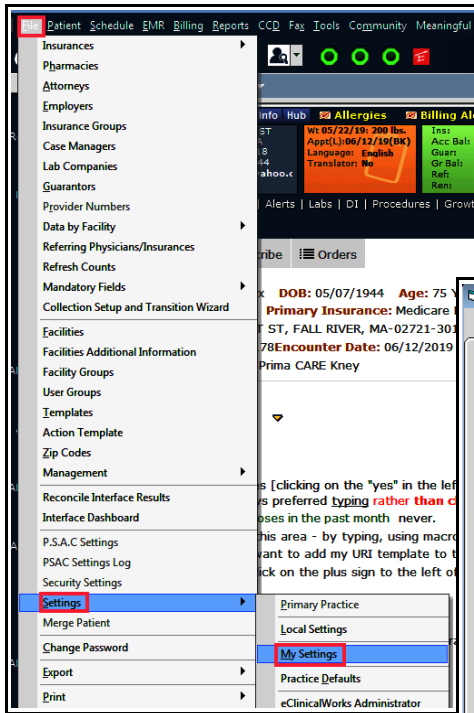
File Patient Schedule EMR Billing Reports CCD Fax Tools Community Meaningful

Insurances
Pharmacies
Attorneys
Employers
Insurance Groups
Case Managers
Lab Companies
Guarantors
Provider Numbers
Data by Facility
Referring Physicians/Insurances
Refresh Counts
Mandatory Fields
Collection Setup and Transition Wizard
Facilities
Facilities Additional Information
Facility Groups
User Groups
Templates
Action Template
Zip Codes
Management
Reconcile Interface Results
Interface Dashboard
P.S.A.C Settings
PSAC Settings Log
Security Settings
Settings
Merge Patient
Change Password
Export
Print

Primary Practice
Local Settings
My Settings
Practice Defaults
eClinicalWorks Administrator

Info Hub Allergies Billing Al
Wt 05/22/19: 200 lbs.
Appt(L):06/12/19(BK)
Language: English
Translator: No
Ins:
Acc Bal:
Guar:
Gr Bal:
Ref:
Ren:
Alerts | Labs | DI | Procedures | Grow
ribe Orders
x DOB: 05/07/1944 Age: 75
Primary Insurance: Medicare
T ST, FALL RIVER, MA-02721-301
78Encounter Date: 06/12/2019
Prima CARE Kney

s [clicking on the "yes" in the lef
ys preferred typing rather than c
oses in the past month never.
this area - by typing, using macro
vant to add my URI template to t
ick on the plus sign to the left of